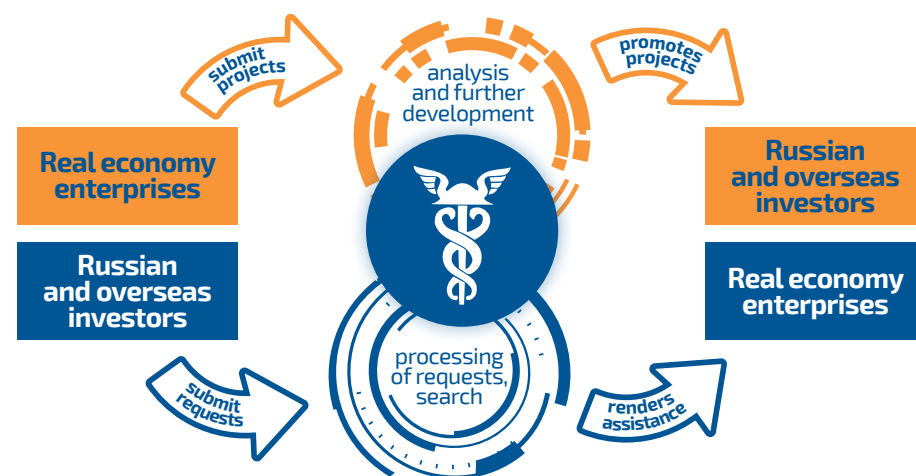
submit projects

analysis and further development

promotes projects

Real economy enterprises

Russian and overseas investors

Russian and overseas investors

Real economy enterprises

submit requests

processing of requests, search

renders assistance